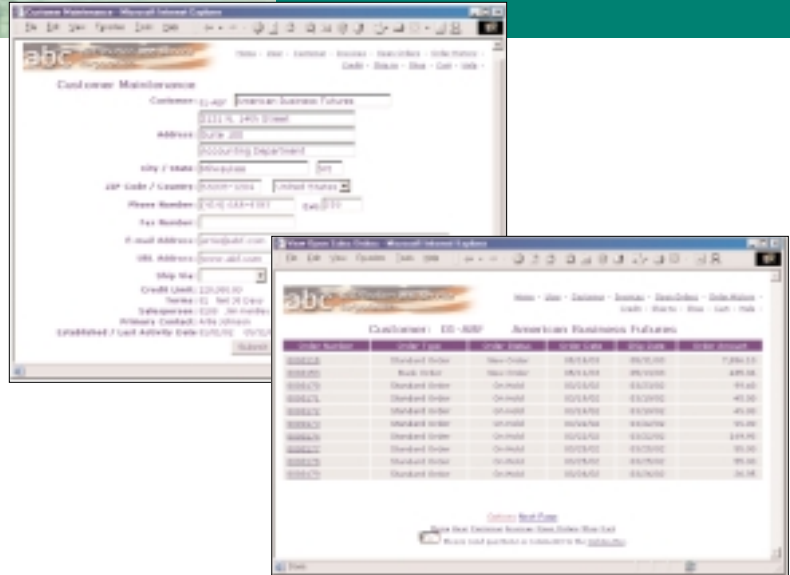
Customer Maintenance - Microsoft Internet Explorer

File Edit View Favorites Tools Help

Home - Help - Customer - Inquiries - Open Orders - Order History - Credit - Returns - Ship - Cart - Help -

Customer Maintenance

Customer: 01-ABF American Business Futures

2131 N. 14th Street

Address: Suite 100

Accounting Department

City / State: Milwaukee WI

ZIP Code / Country: 53205-1204 United States

Phone Number: (414) 555-4787 Ext: 235

Fax Number:

E-mail Address: artie@abf.com

URL Address: www.abf.com

Ship Via:

Credit Limit: $20,000.00

Terms: 01 Net 30 Days

Salesperson: 0100 Jim Hardee

Primary Contact: Artie Johnson

Established / Last Activity Date: 01/01/92 05/15/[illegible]

Submit

View Open Sales Orders - Microsoft Internet Explorer

File Edit View Favorites Tools Help

Home - Help - Customer - Inquiries - Open Orders - Order History - Credit - Returns - Ship - Cart - Help -

Customer: 01-ABF American Business Futures

| Order Number | Order Type | Order Status | Order Date | Ship Date | Order Amount |
|---|---|---|---|---|---|
| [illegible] | Standard Order | New Order | 05/15/03 | 05/15/03 | 7,084.15 |
| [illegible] | Back Order | New Order | 05/15/03 | 05/15/03 | 485.56 |
| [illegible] | Standard Order | On Hold | 03/15/02 | 03/15/02 | 95.60 |
| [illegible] | Standard Order | On Hold | 03/18/02 | 03/18/02 | 45.00 |
| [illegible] | Standard Order | On Hold | 03/18/02 | 03/18/02 | 45.00 |
| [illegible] | Standard Order | On Hold | 03/26/04 | 03/26/04 | 95.00 |
| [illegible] | Standard Order | On Hold | 03/22/02 | 03/22/02 | 119.95 |
| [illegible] | Standard Order | On Hold | 03/25/02 | 03/25/02 | 95.00 |
| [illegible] | Standard Order | On Hold | 03/28/02 | 03/28/02 | 95.00 |
| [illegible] | Standard Order | On Hold | 03/28/02 | 03/28/02 | 26.38 |

Options Next Page

Home Help Customer Inquiries Open Orders Ship Cart

Please send questions or comments to the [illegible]

Done